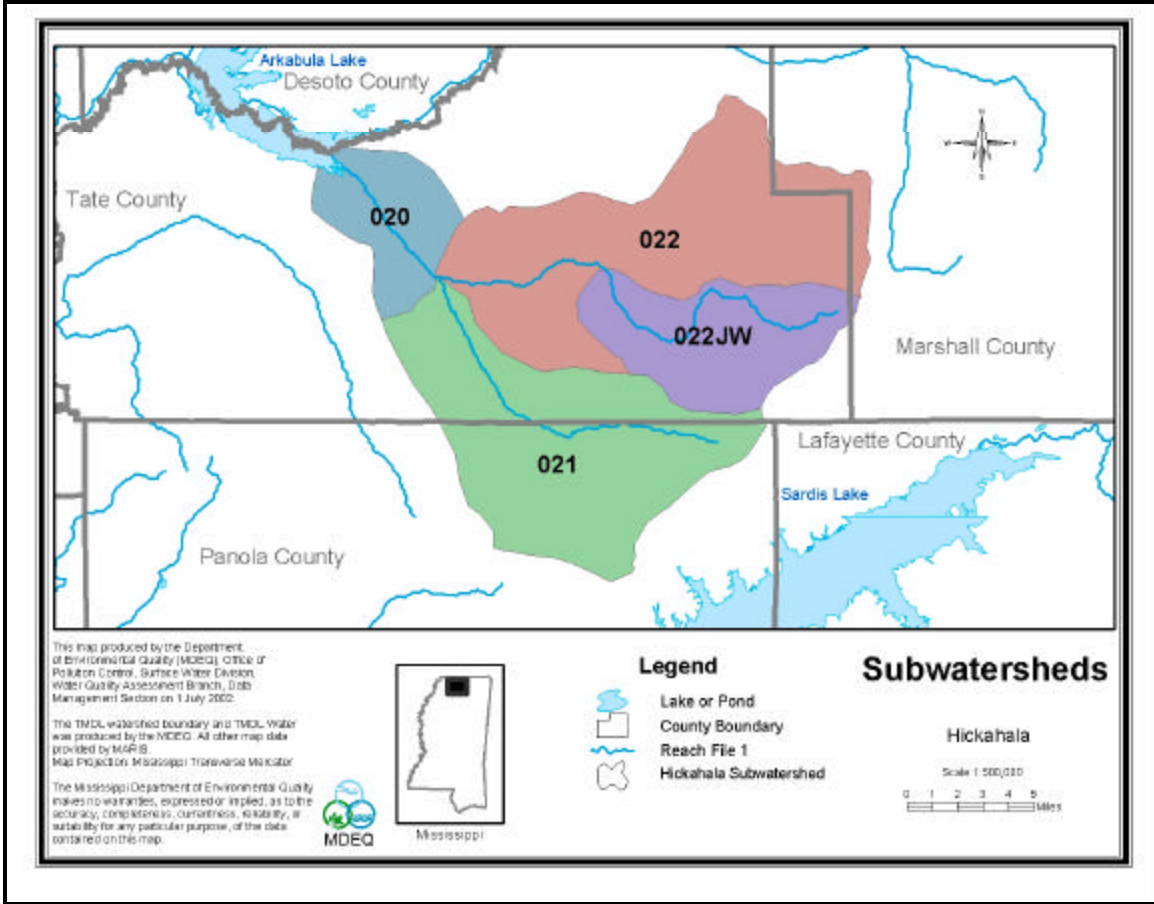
Arkabula Lake
Desoto County

Tate County

020

022

022JW

Marshall County

Lafayette County

021

Sardis Lake

Panola County

N
W E
S

This map produced by the Department of Environmental Quality (MDEQ), Office of Pollution Control, Surface Water Division, Water Quality Assessment Branch, Data Management Section on 1 July 2002.

The TMDL watershed boundary and TMDL Water was produced by the MDEQ. All other map data provided by MARIS.
Map Projection: Mississippi Transverse Mercator

The Mississippi Department of Environmental Quality makes no warranties, expressed or implied, as to the accuracy, completeness, currentness, reliability, or suitability for any particular purpose, of the data contained on this map.

MDEQ

Mississippi

Legend
Lake or Pond
County Boundary
Reach File 1
Hickahala Subwatershed

Subwatersheds

Hickahala

Scale 1:500,000
0 1 2 3 4 5 Miles